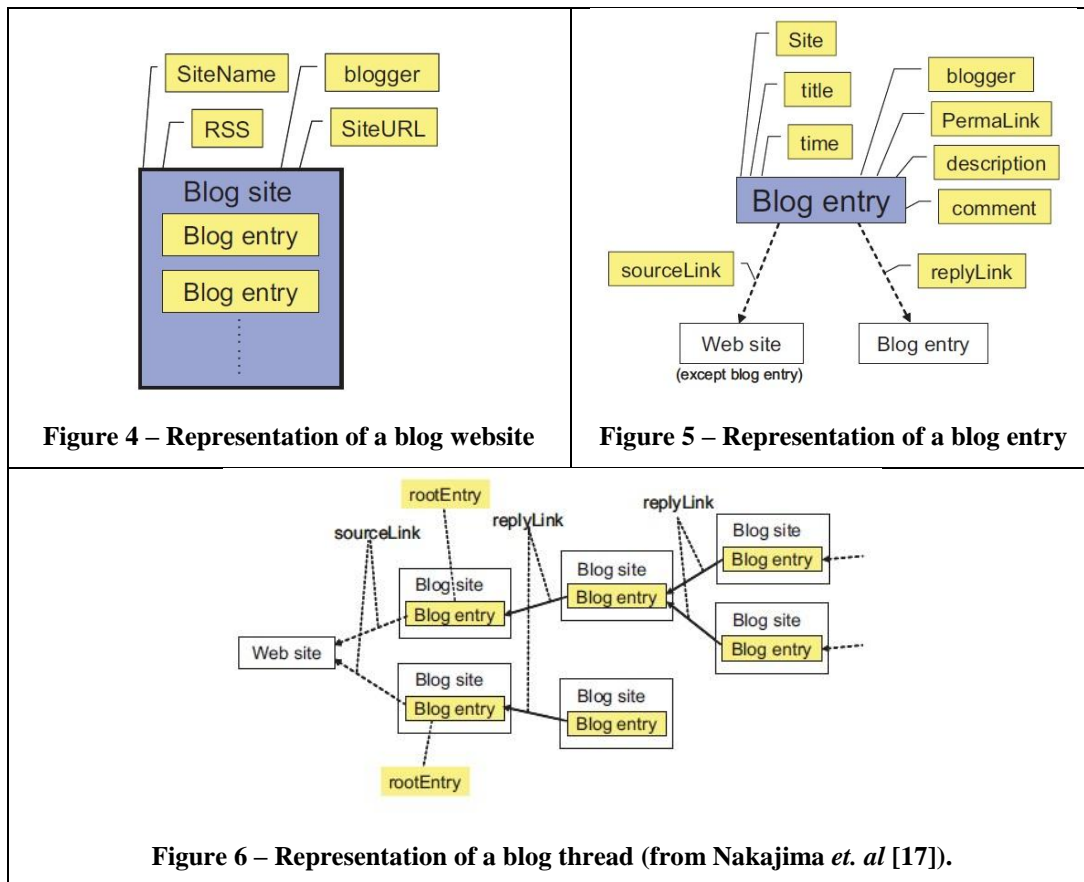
SiteName

blogger

RSS

SiteURL

Blog site

Blog entry

Blog entry

Figure 4 – Representation of a blog website

Site

title

time

blogger

PermaLink

description

comment

Blog entry

sourceLink

replyLink

Web site

(except blog entry)

Blog entry

Figure 5 – Representation of a blog entry

rootEntry

sourceLink

replyLink

replyLink

Blog site

Blog entry

Blog site

Blog entry

Blog site

Blog entry

Blog site

Blog entry

Web site

Blog site

Blog entry

Blog site

Blog entry

rootEntry

Figure 6 – Representation of a blog thread (from Nakajima *et. al* [17]).